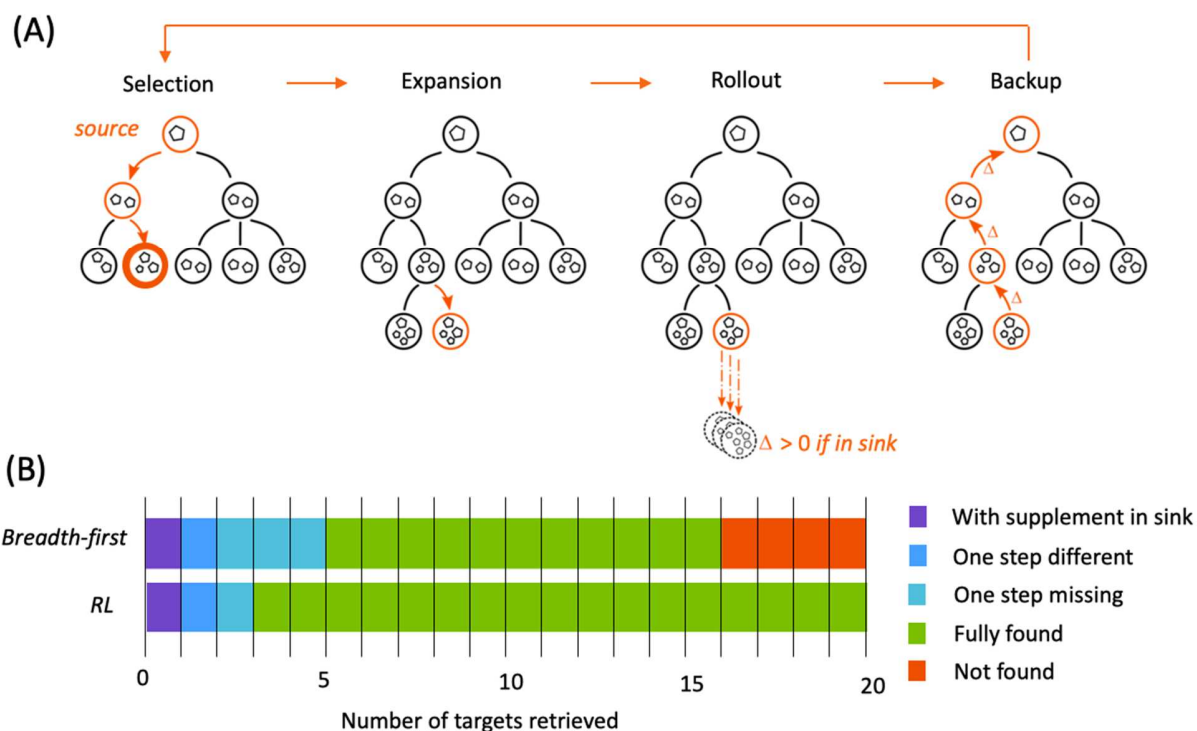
(A)

Selection

Expansion

Rollout

Backup

source

Δ

Δ

Δ

Δ > 0 if in sink

(B)

Breadth-first

RL

0 5 10 15 20

Number of targets retrieved

With supplement in sink

One step different

One step missing

Fully found

Not found